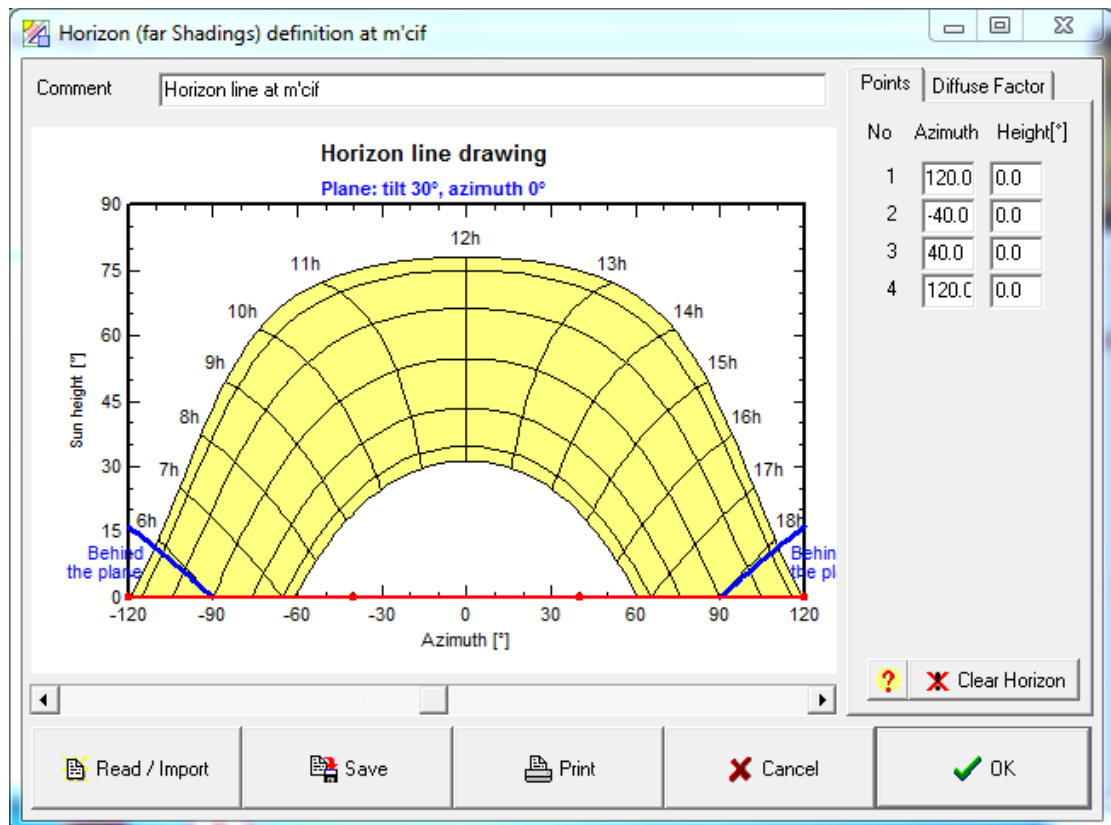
Horizon (far Shadings) definition at m'cif

Comment Horizon line at m'cif

Points Diffuse Factor

| No | Azimuth | Height[°] |
|---|---|---|
| 1 | 120.0 | 0.0 |
| 2 | -40.0 | 0.0 |
| 3 | 40.0 | 0.0 |
| 4 | 120.0 | 0.0 |

Horizon line drawing
Plane: tilt 30°, azimuth 0°

90
75
60
45
30
15
0
Sun height [°]

12h
11h
13h
10h
14h
9h
15h
8h
16h
7h
17h
6h
18h

Behind the plane
Behin the pl

-120 -90 -60 -30 0 30 60 90 120
Azimuth [°]

? Clear Horizon

Read / Import
Save
Print
Cancel
OK